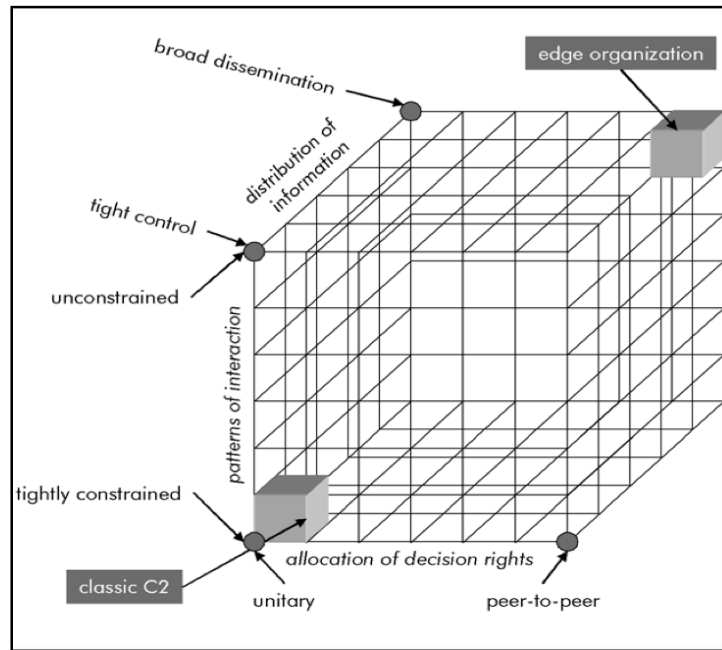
broad dissemination

edge organization

distribution of information

tight control

unconstrained

patterns of interaction

tightly constrained

allocation of decision rights

classic C2

unitary

peer-to-peer